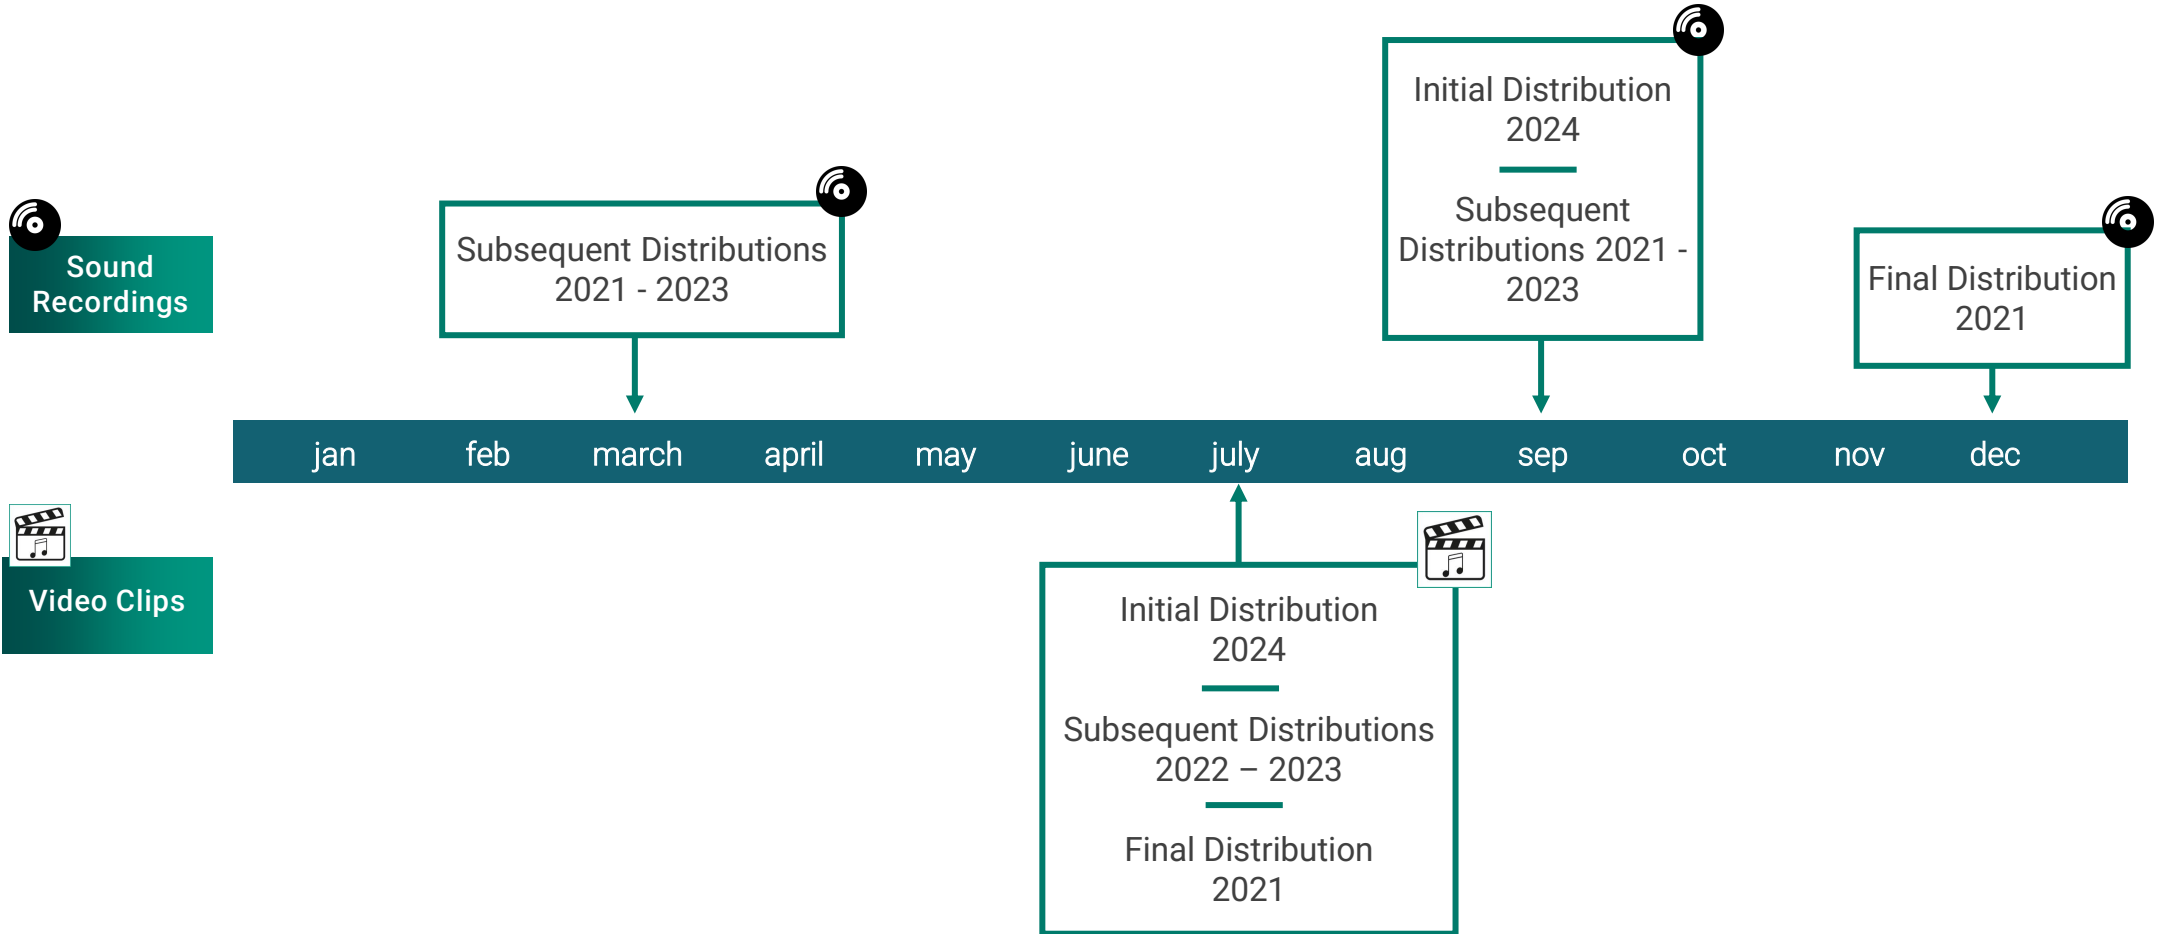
Sound Recordings

Subsequent Distributions 2021 - 2023

Initial Distribution 2024

Subsequent Distributions 2021 - 2023

Final Distribution 2021

jan feb march april may june july aug sep oct nov dec

Video Clips

Initial Distribution 2024

Subsequent Distributions 2022 – 2023

Final Distribution 2021